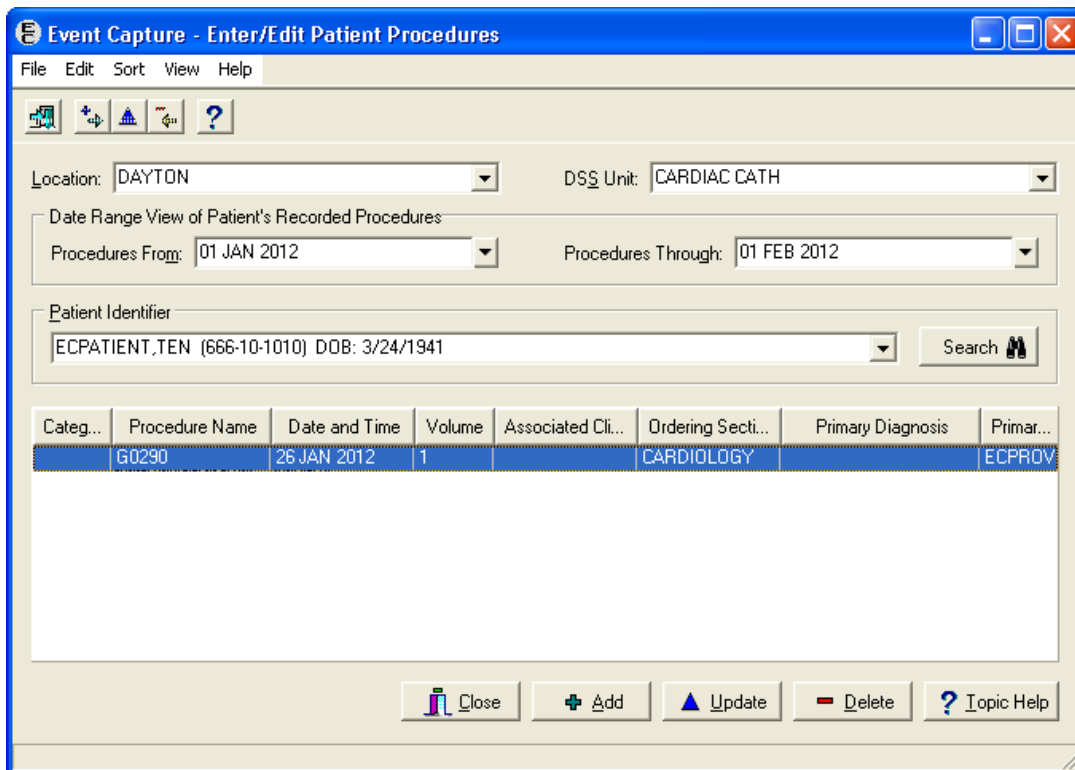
Event Capture - Enter/Edit Patient Procedures

File Edit Sort View Help

?

Location: DAYTON

DSS Unit: CARDIAC CATH

Date Range View of Patient's Recorded Procedures

Procedures From: 01 JAN 2012

Procedures Through: 01 FEB 2012

Patient Identifier

ECPATIENT,TEN (666-10-1010) DOB: 3/24/1941

Search

| Categ... | Procedure Name | Date and Time | Volume | Associated Cli... | Ordering Secti... | Primary Diagnosis | Primar... |
|---|---|---|---|---|---|---|---|
| | G0290 | 26 JAN 2012 | 1 | | CARDIOLOGY | | ECPROV |

Close Add Update Delete ? Topic Help